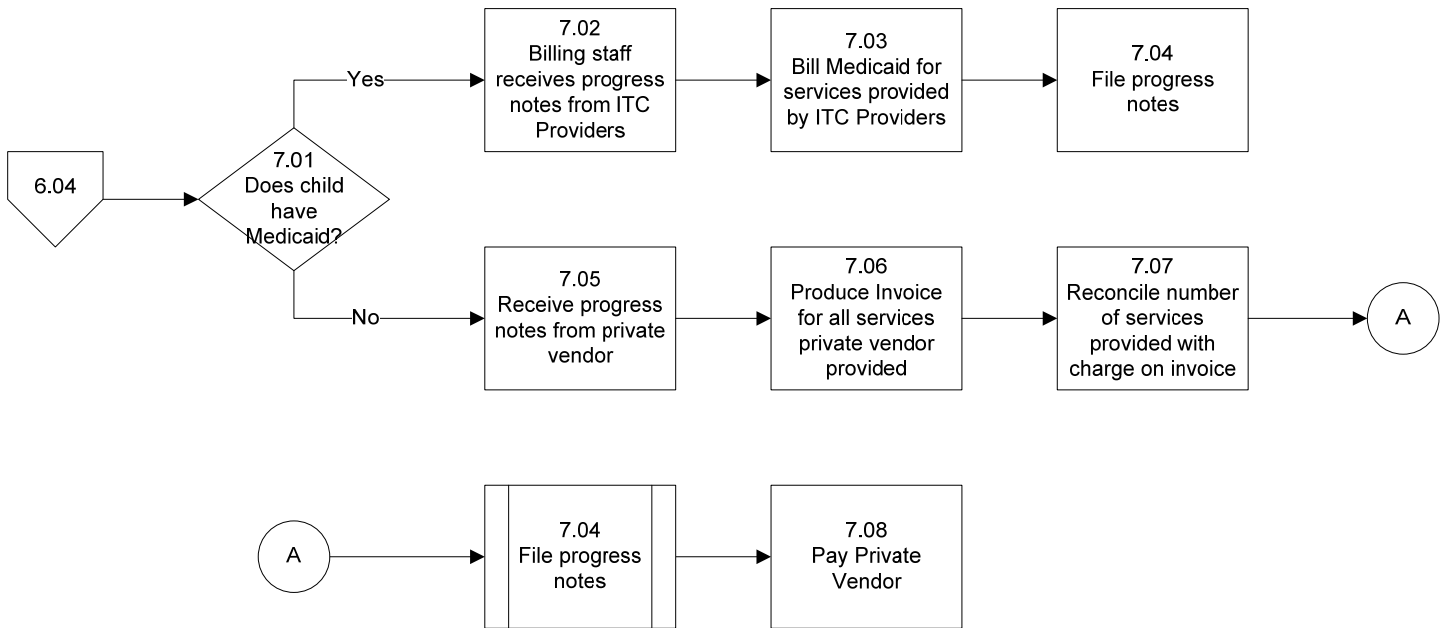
6.04

7.01
Does child have Medicaid?

Yes

7.02
Billing staff receives progress notes from ITC Providers

7.03
Bill Medicaid for services provided by ITC Providers

7.04
File progress notes

No

7.05
Receive progress notes from private vendor

7.06
Produce Invoice for all services private vendor provided

7.07
Reconcile number of services provided with charge on invoice

A

A

7.04
File progress notes

7.08
Pay Private Vendor